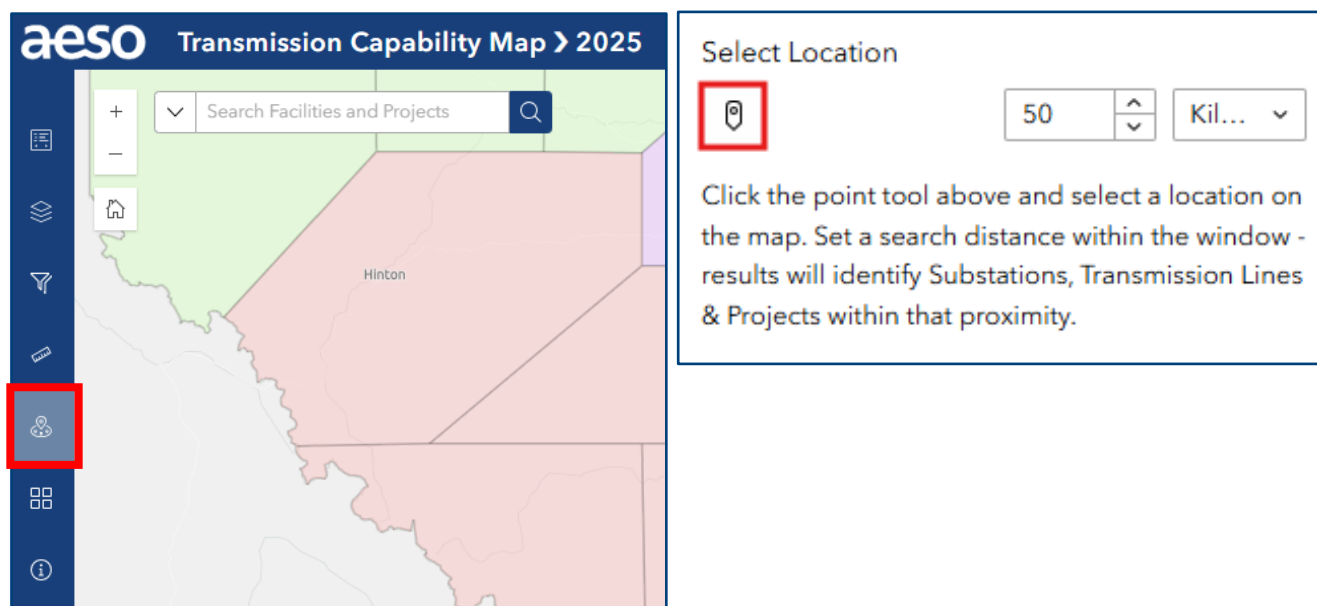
aeso Transmission Capability Map > 2025

+
–

Search Facilities and Projects

Hinton

Select Location

50

Kil...

Click the point tool above and select a location on the map. Set a search distance within the window - results will identify Substations, Transmission Lines & Projects within that proximity.